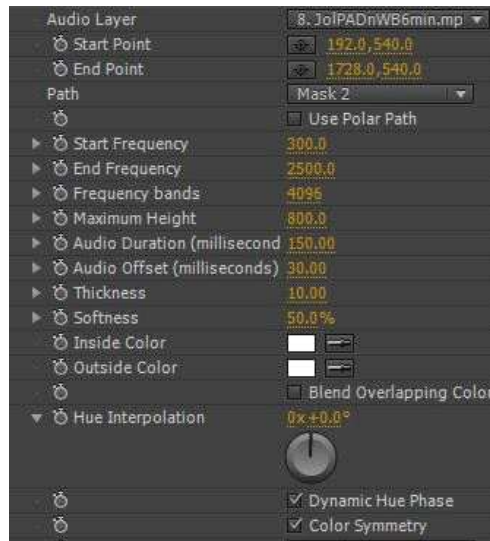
Audio Layer | 8. JoIPADnWB6min.mp

Start Point | 192.0,540.0

End Point | 1728.0,540.0

Path | Mask 2

Use Polar Path

Start Frequency | 300.0

End Frequency | 2500.0

Frequency bands | 4096

Maximum Height | 800.0

Audio Duration (millisecond | 150.00

Audio Offset (milliseconds) | 30.00

Thickness | 10.00

Softness | 50.0%

Inside Color

Outside Color

Blend Overlapping Color

Hue Interpolation | 0x+0.0°

Dynamic Hue Phase

Color Symmetry